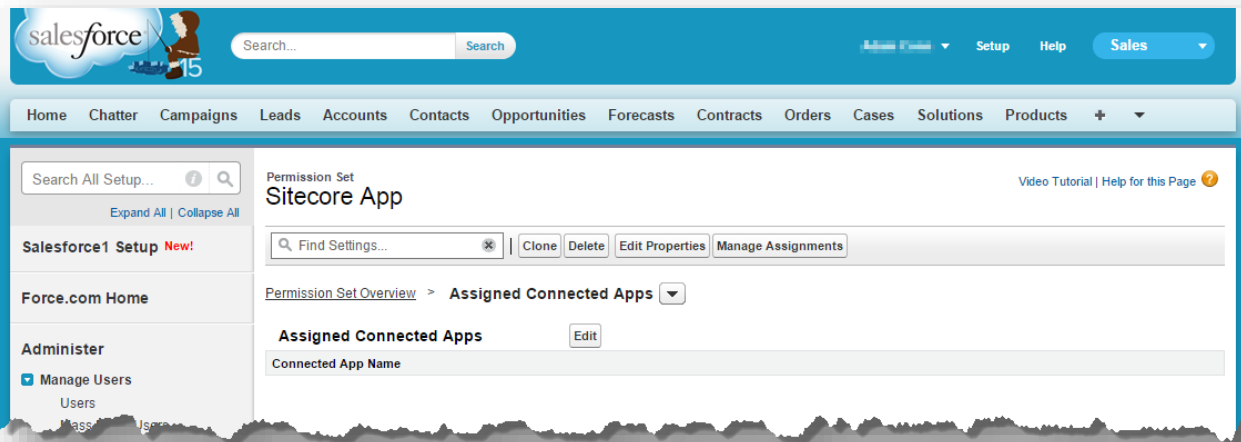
salesforce 15

Search... Search

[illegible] Setup Help Sales

Home Chatter Campaigns Leads Accounts Contacts Opportunities Forecasts Contracts Orders Cases Solutions Products + ▼

Search All Setup...

Expand All | Collapse All

Salesforce1 Setup New!

Force.com Home

Administer

Manage Users

Users

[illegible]

Permission Set

Sitecore App

Video Tutorial | Help for this Page

Find Settings...

Clone Delete Edit Properties Manage Assignments

Permission Set Overview > Assigned Connected Apps

Assigned Connected Apps Edit

Connected App Name